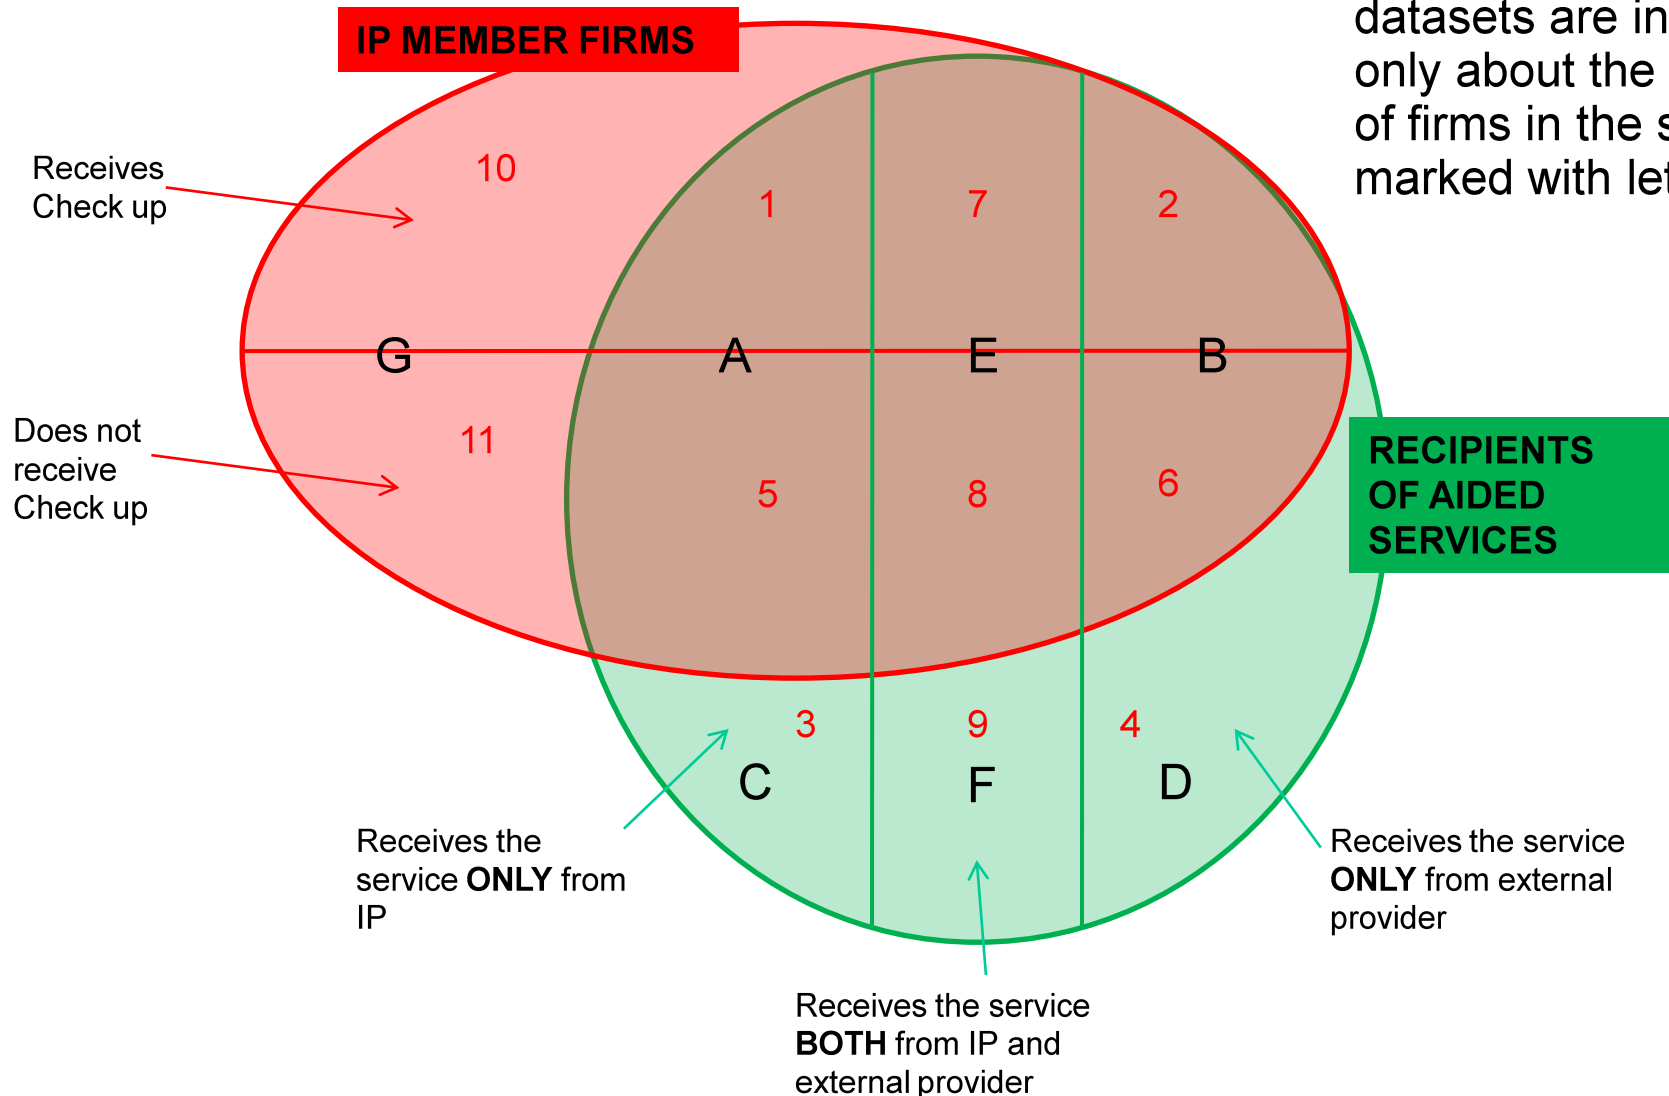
datasets are in
only about the
of firms in the s
marked with let

IP MEMBER FIRMS

Receives Check up

Does not receive Check up

10

1

7

2

G

A

E

B

11

5

8

6

RECIPIENTS OF AIDED SERVICES

3

9

4

C

F

D

Receives the service **ONLY** from IP

Receives the service **ONLY** from external provider

Receives the service **BOTH** from IP and external provider